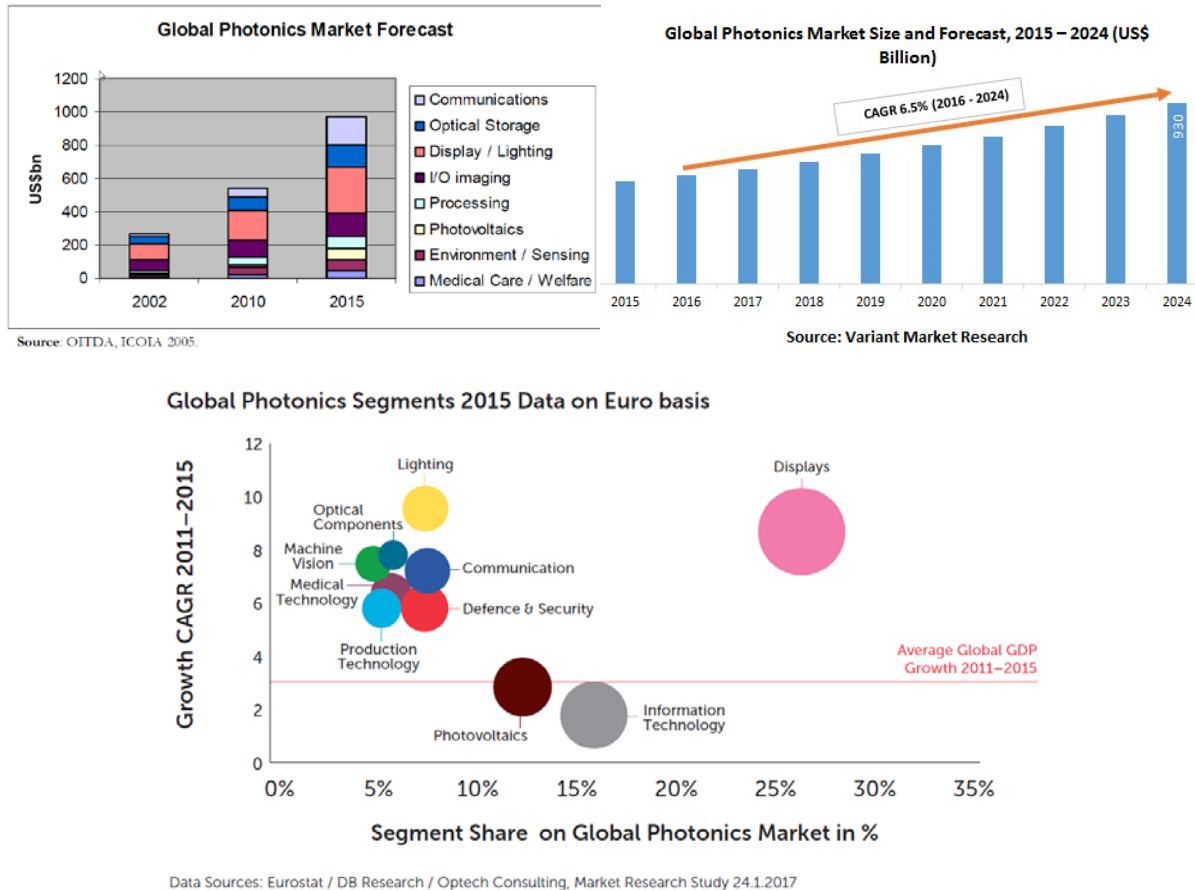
Global Photonics Market Forecast

1200
1000
800
600
400
200
0

US$bn

2002 2010 2015

Communications
Optical Storage
Display / Lighting
I/O imaging
Processing
Photovoltaics
Environment / Sensing
Medical Care / Welfare

Source: OITDA, ICOIA 2005.

Global Photonics Market Size and Forecast, 2015 – 2024 (US$ Billion)

CAGR 6.5% (2016 - 2024)

930

2015 2016 2017 2018 2019 2020 2021 2022 2023 2024

Source: Variant Market Research

Global Photonics Segments 2015 Data on Euro basis

Growth CAGR 2011–2015

12
10
8
6
4
2
0

Lighting
Displays
Optical Components
Machine Vision
Communication
Medical Technology
Defence & Security
Production Technology
Average Global GDP Growth 2011–2015
Photovoltaics
Information Technology

0% 5% 10% 15% 20% 25% 30% 35%

Segment Share on Global Photonics Market in %

Data Sources: Eurostat / DB Research / Optech Consulting, Market Research Study 24.1.2017